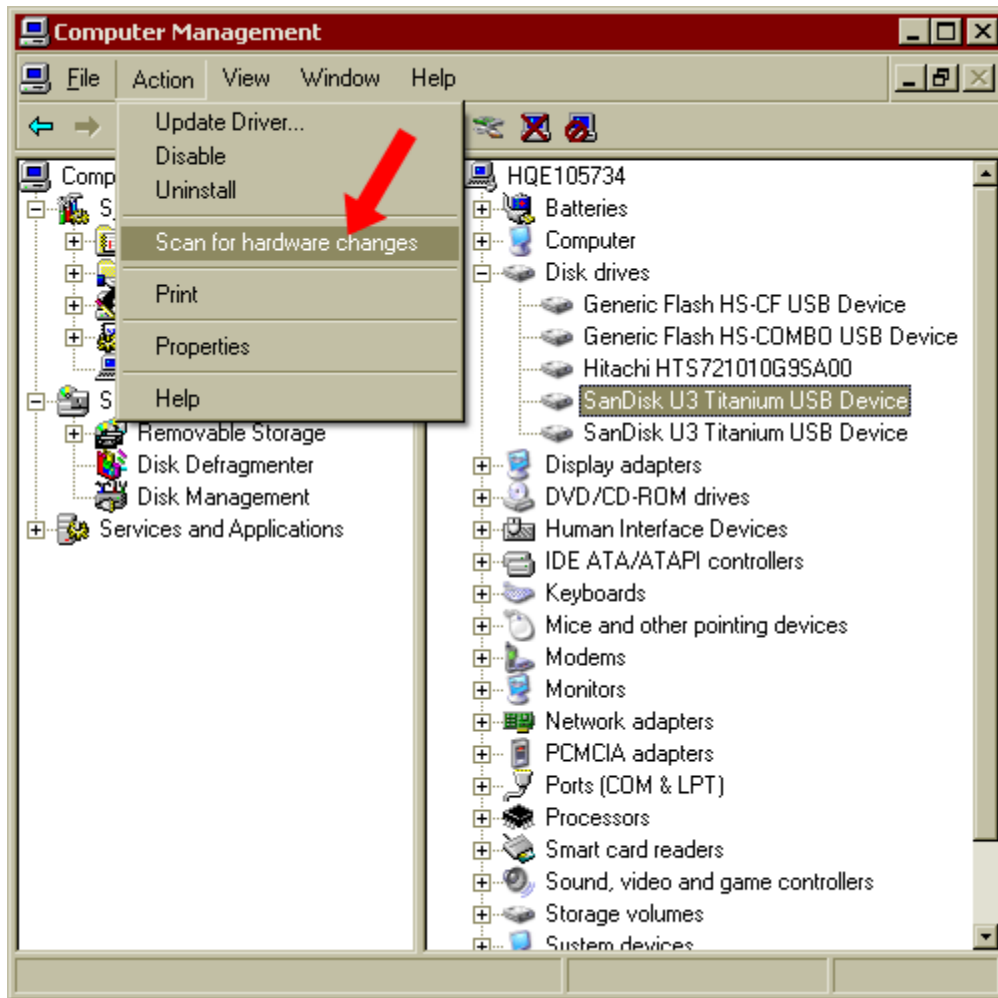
Computer Management

File Action View Window Help

Update Driver...
Disable
Uninstall
Scan for hardware changes
Print
Properties
Help

Comp
S
S
Removable Storage
Disk Defragmenter
Disk Management
Services and Applications

HQE105734
Batteries
Computer
Disk drives
Generic Flash HS-CF USB Device
Generic Flash HS-COMBO USB Device
Hitachi HTS721010G9SA00
SanDisk U3 Titanium USB Device
SanDisk U3 Titanium USB Device
Display adapters
DVD/CD-ROM drives
Human Interface Devices
IDE ATA/ATAPI controllers
Keyboards
Mice and other pointing devices
Modems
Monitors
Network adapters
PCMCIA adapters
Ports (COM & LPT)
Processors
Smart card readers
Sound, video and game controllers
Storage volumes
System devices